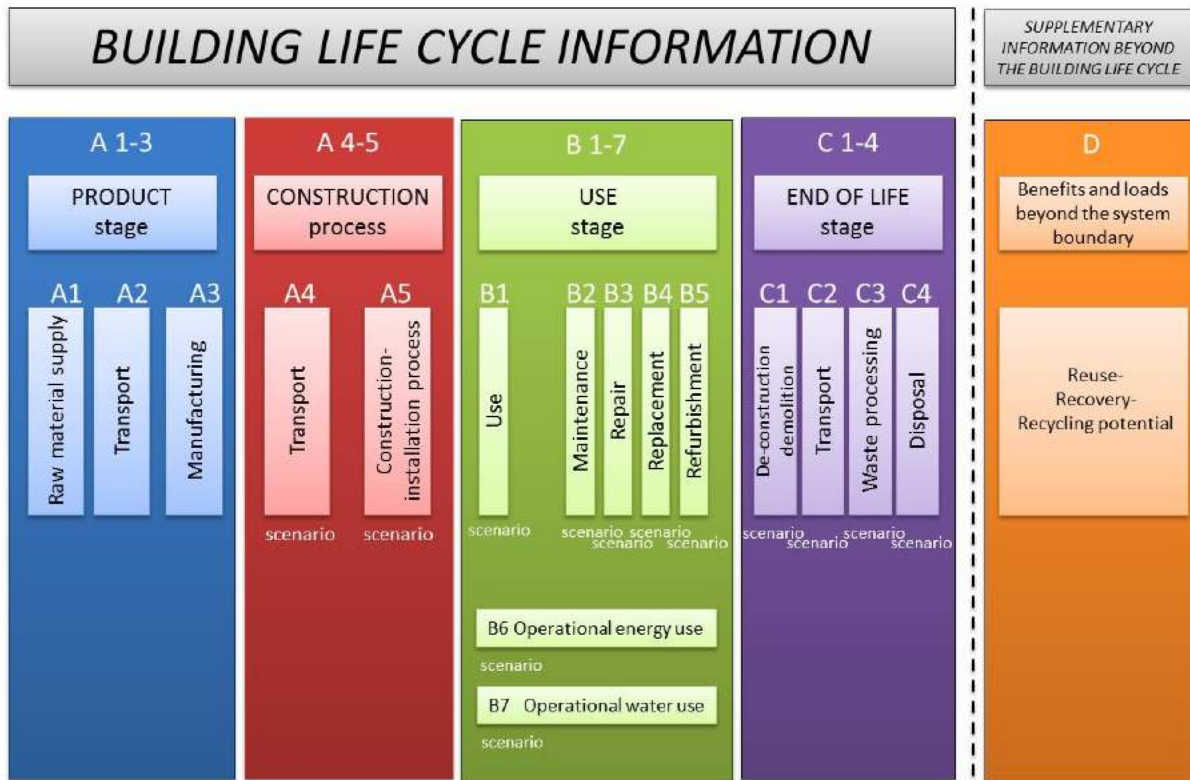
BUILDING LIFE CYCLE INFORMATION

SUPPLEMENTARY INFORMATION BEYOND THE BUILDING LIFE CYCLE

A 1-3

PRODUCT stage

A1 A2 A3

Raw material supply

Transport

Manufacturing

A 4-5

CONSTRUCTION process

A4 A5

Transport

Construction-installation process

scenario scenario

B 1-7

USE stage

B1 B2 B3 B4 B5

Use

Maintenance

Repair

Replacement

Refurbishment

scenario scenario scenario scenario scenario

B6 Operational energy use

scenario

B7 Operational water use

scenario

C 1-4

END OF LIFE stage

C1 C2 C3 C4

De-construction demolition

Transport

Waste processing

Disposal

scenario scenario scenario scenario

D

Benefits and loads beyond the system boundary

Reuse-Recovery-Recycling potential